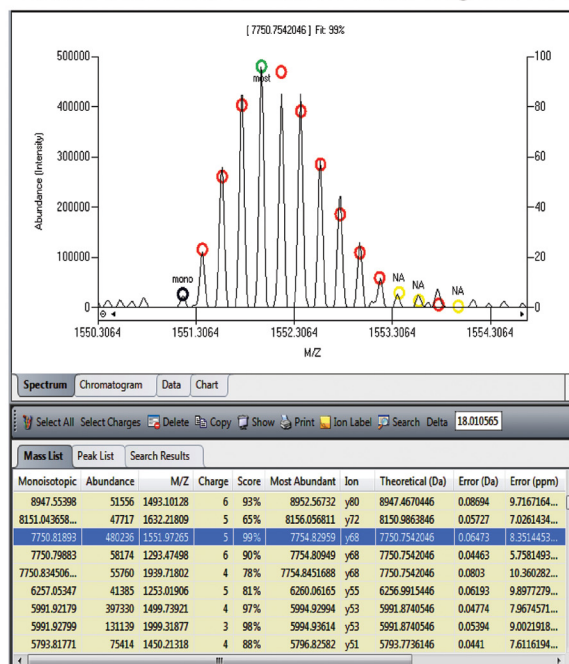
[ 7750.7542046 ] Fit: 99%

500000
400000
300000
200000
100000
0

100
80
60
40
20
0

Abundance (Intensity)

most
mono
NA
NA
NA

1550.3064
1551.3064
1552.3064
1553.3064
1554.3064

M/Z

Spectrum | Chromatogram | Data | Chart

Select All | Select Charges | Delete | Copy | Show | Print | Ion Label | Search | Delta | 18.010565

Mass List | Peak List | Search Results

| Monoisotopic | Abundance | M/Z | Charge | Score | Most Abundant | Ion | Theoretical (Da) | Error (Da) | Error (ppm) |
|---|---|---|---|---|---|---|---|---|---|
| 8947.55398 | 51556 | 1493.10128 | 6 | 93% | 8952.56732 | y80 | 8947.4670446 | 0.08694 | 9.7167164... |
| 8151.043658... | 47717 | 1632.21809 | 5 | 65% | 8156.056811 | y72 | 8150.9863846 | 0.05727 | 7.0261434... |
| 7750.81893 | 480236 | 1551.97265 | 5 | 99% | 7754.82959 | y68 | 7750.7542046 | 0.06473 | 8.3514453... |
| 7750.79883 | 58174 | 1293.47498 | 6 | 90% | 7754.80949 | y68 | 7750.7542046 | 0.04463 | 5.7581493... |
| 7750.834506... | 55760 | 1939.71802 | 4 | 78% | 7754.8451688 | y68 | 7750.7542046 | 0.0803 | 10.360282... |
| 6257.05347 | 41385 | 1253.01906 | 5 | 81% | 6260.06165 | y55 | 6256.9915446 | 0.06193 | 9.8977279... |
| 5991.92179 | 397330 | 1499.73921 | 4 | 97% | 5994.92994 | y53 | 5991.8740546 | 0.04774 | 7.9674571... |
| 5991.92799 | 131139 | 1999.31877 | 3 | 98% | 5994.93614 | y53 | 5991.8740546 | 0.05394 | 9.0021918... |
| 5793.81771 | 75414 | 1450.21318 | 4 | 88% | 5796.82582 | y51 | 5793.7736146 | 0.0441 | 7.6116194... |